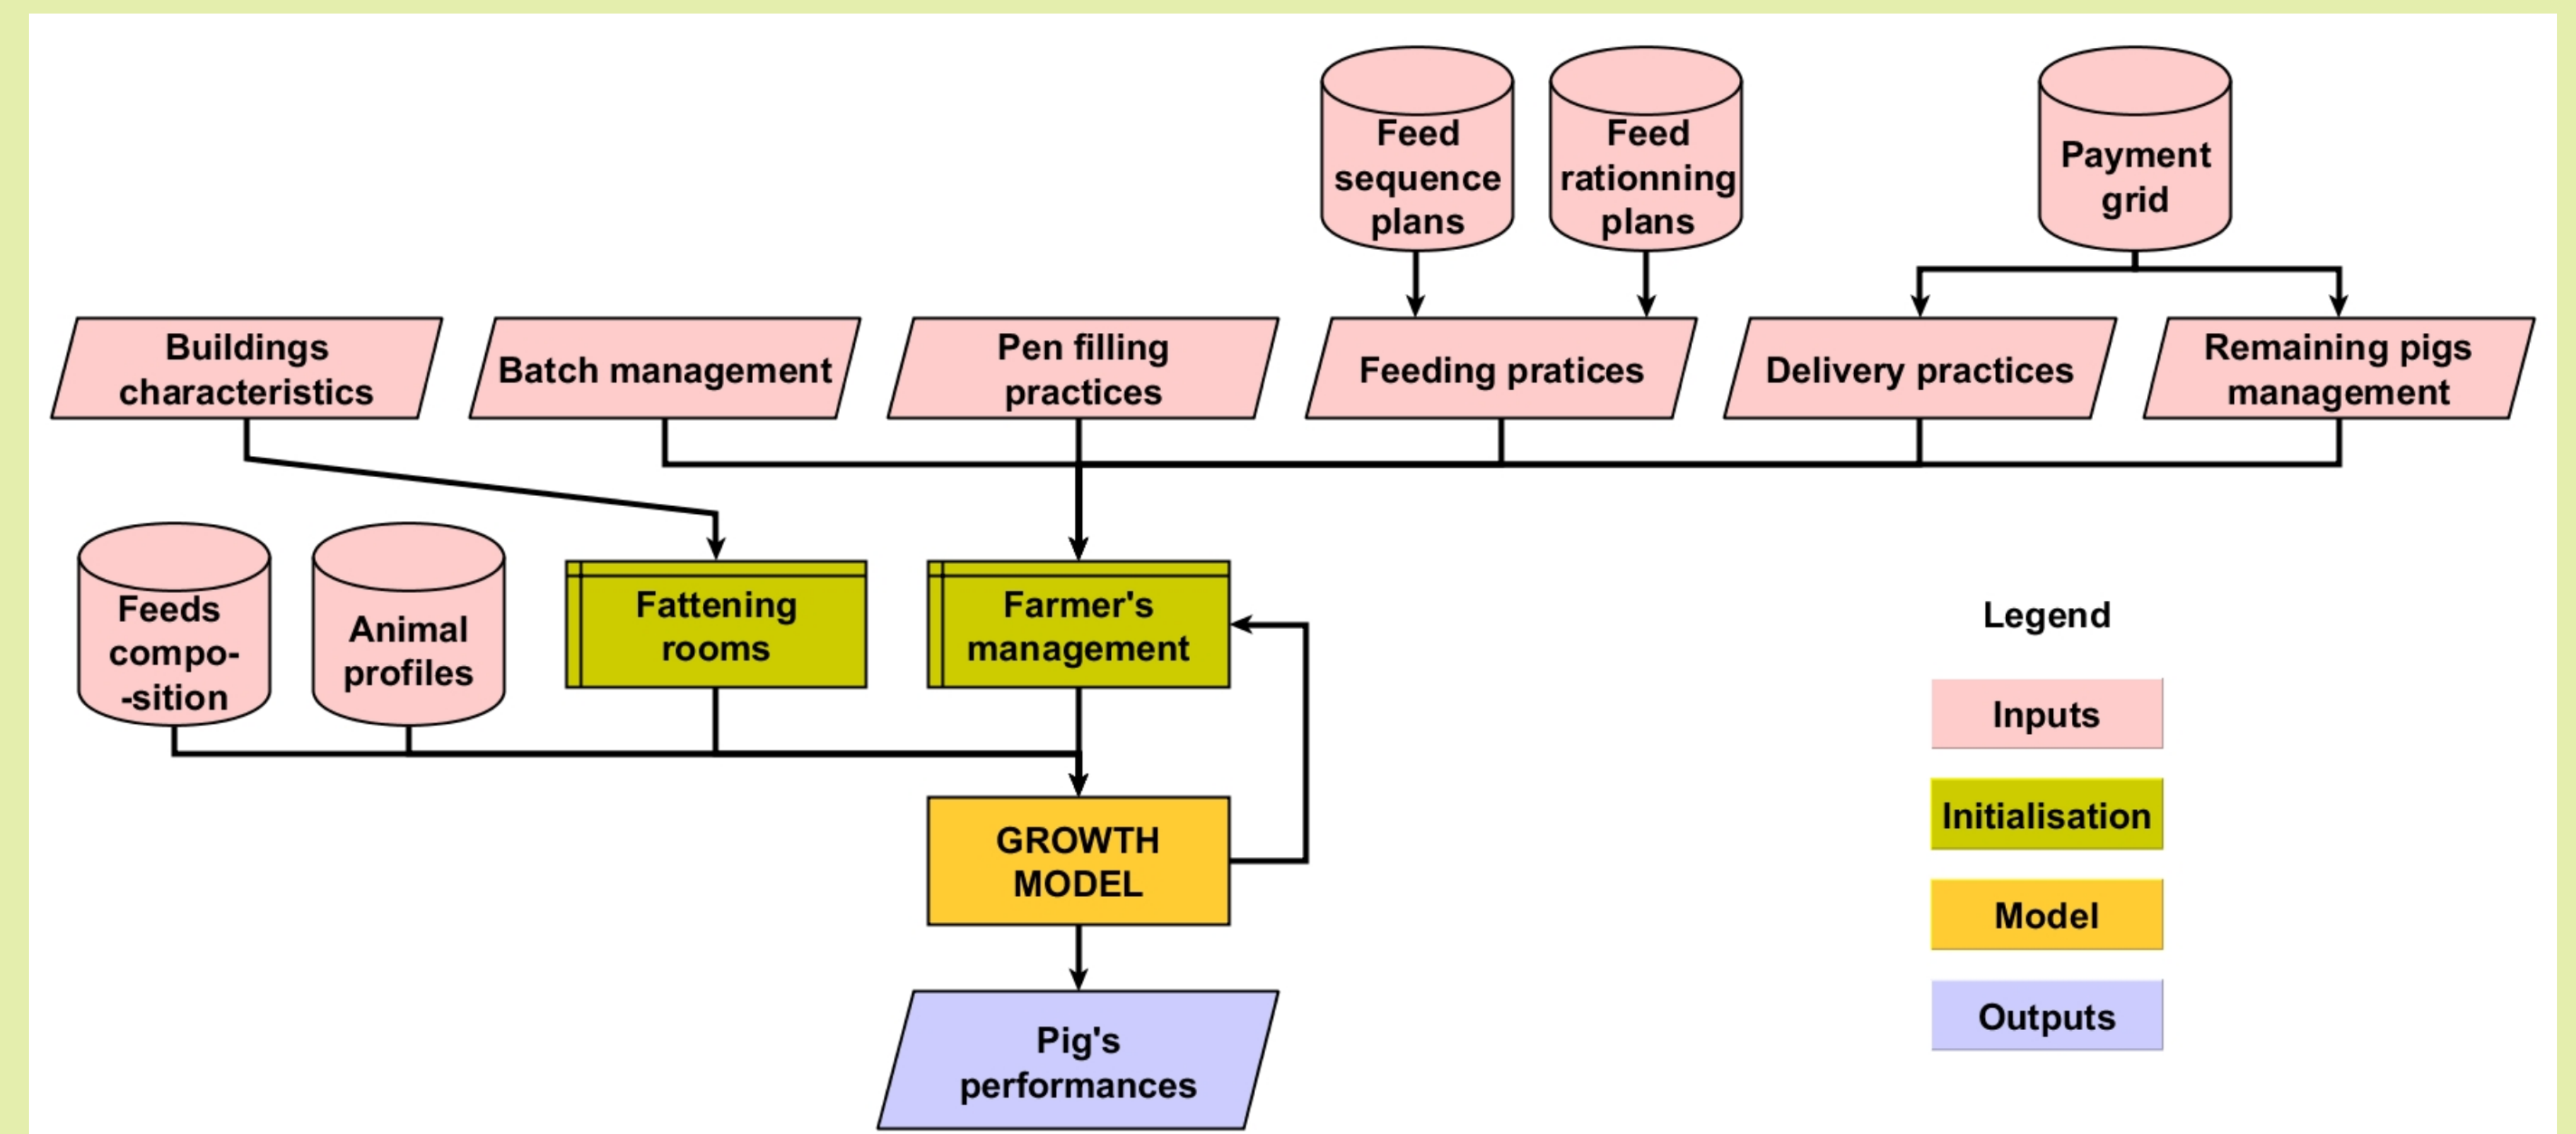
Feed sequence plans

Feed rationning plans

Payment grid

Buildings characteristics

Batch management

Pen filling practices

Feeding pratices

Delivery practices

Remaining pigs management

Feeds compo- -sition

Animal profiles

Fattening rooms

Farmer's management

Legend

Inputs

Initialisation

Model

Outputs

GROWTH MODEL

Pig's performances